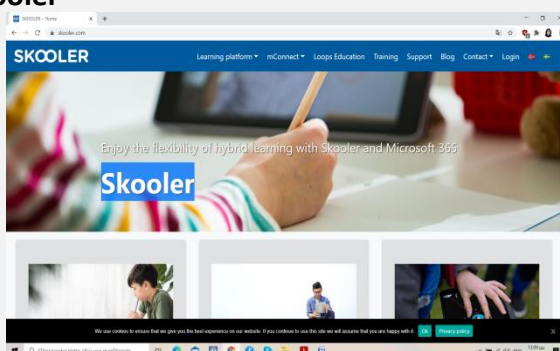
ooler

SKOOLER – Home

skooler.com

SKOOLER

Learning platform ▾ mConnect ▾ Loops Education Training Support Blog Contact ▾ Login

Enjoy the flexibility of hybrid learning with Skooler and Microsoft 365

Skooler

We use cookies to ensure that we give you the best experience on our website. If you continue to use this site we will assume that you are happy with it. Ok Privacy policy